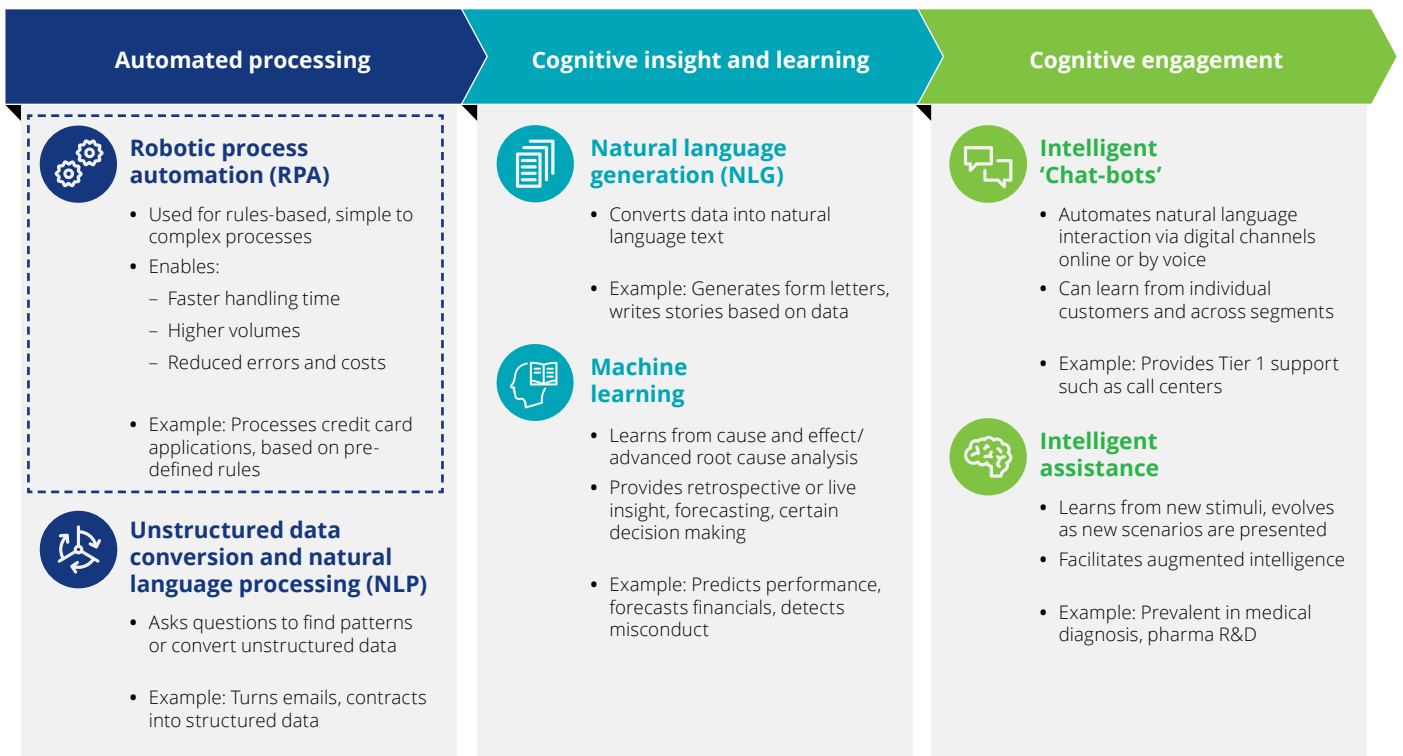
Automated processing

Robotic process automation (RPA)

• Used for rules-based, simple to complex processes
• Enables:
– Faster handling time
– Higher volumes
– Reduced errors and costs

• Example: Processes credit card applications, based on pre-defined rules

Unstructured data conversion and natural language processing (NLP)

• Asks questions to find patterns or convert unstructured data

• Example: Turns emails, contracts into structured data

Cognitive insight and learning

Natural language generation (NLG)

• Converts data into natural language text

• Example: Generates form letters, writes stories based on data

Machine learning

• Learns from cause and effect/ advanced root cause analysis
• Provides retrospective or live insight, forecasting, certain decision making

• Example: Predicts performance, forecasts financials, detects misconduct

Cognitive engagement

Intelligent 'Chat-bots'

• Automates natural language interaction via digital channels online or by voice
• Can learn from individual customers and across segments

• Example: Provides Tier 1 support such as call centers

Intelligent assistance

• Learns from new stimuli, evolves as new scenarios are presented
• Facilitates augmented intelligence

• Example: Prevalent in medical diagnosis, pharma R&D